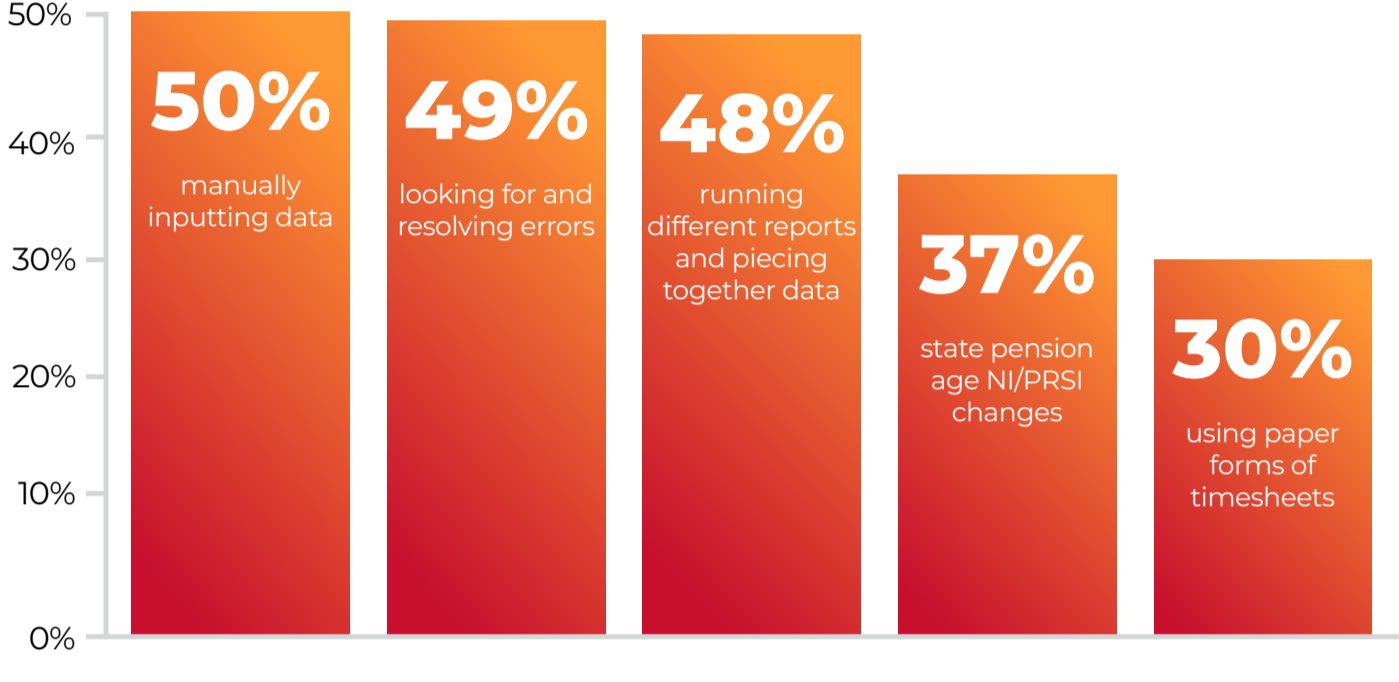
50%
40%
30%
20%
10%
0%

50%
manually inputting data

49%
looking for and resolving errors

48%
running different reports and piecing together data

37%
state pension age NI/PRSI changes

30%
using paper forms of timesheets